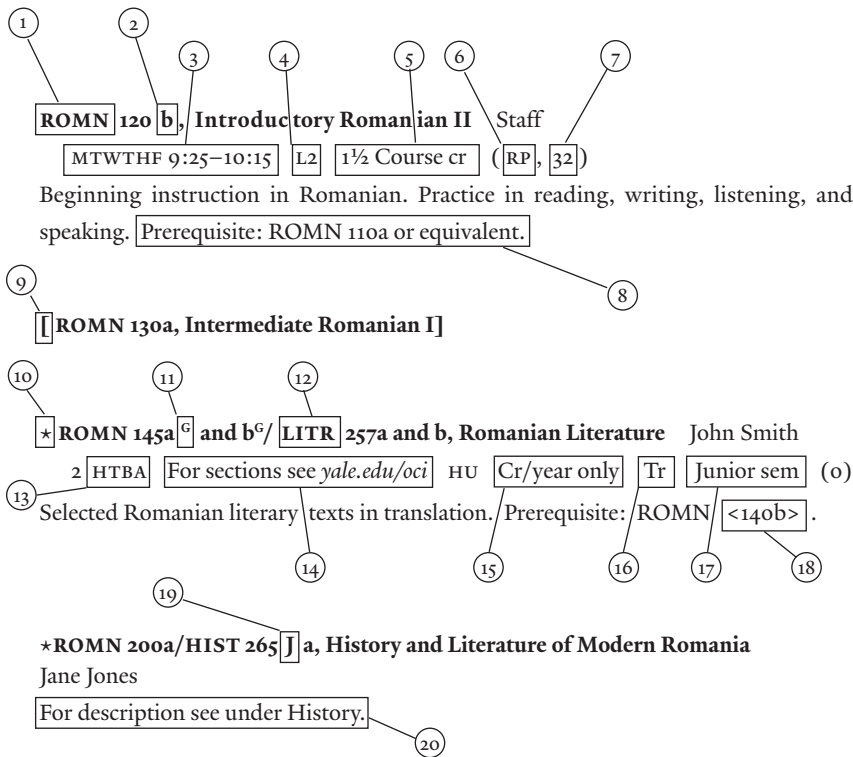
1 2 3 4 5 6 7

**ROMN 120 b, Introductory Romanian II** Staff
MTWTHF 9:25–10:15 L2 1½ Course cr (RP, 32)

Beginning instruction in Romanian. Practice in reading, writing, listening, and speaking. Prerequisite: ROMN 110a or equivalent.

8

9

**[ROMN 130a, Intermediate Romanian I]**

10 11 12

**⋆ ROMN 145a$^G$ and b$^G$/ LITR 257a and b, Romanian Literature** John Smith
2 HTBA For sections see *yale.edu/oci* HU Cr/year only Tr Junior sem (0)

13

Selected Romanian literary texts in translation. Prerequisite: ROMN <140b>.

14 15 16 17 18

19

**⋆ROMN 200a/HIST 265J a, History and Literature of Modern Romania**
Jane Jones

For description see under History.

20